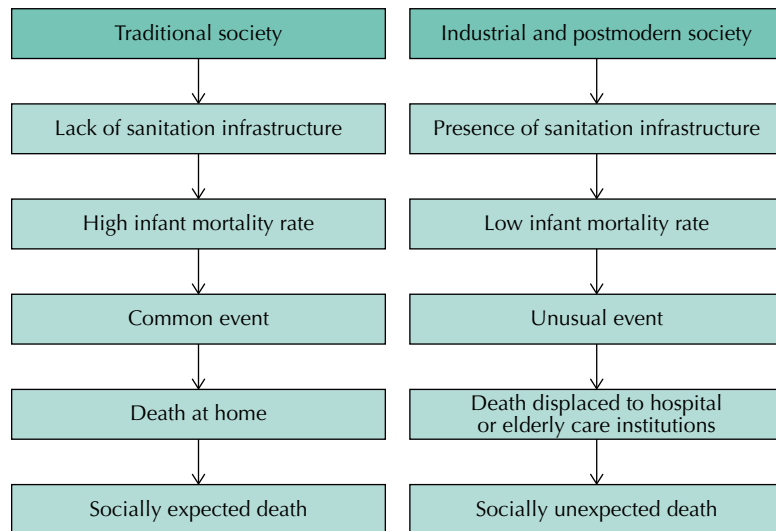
Traditional society

Lack of sanitation infrastructure

High infant mortality rate

Common event

Death at home

Socially expected death

Industrial and postmodern society

Presence of sanitation infrastructure

Low infant mortality rate

Unusual event

Death displaced to hospital or elderly care institutions

Socially unexpected death